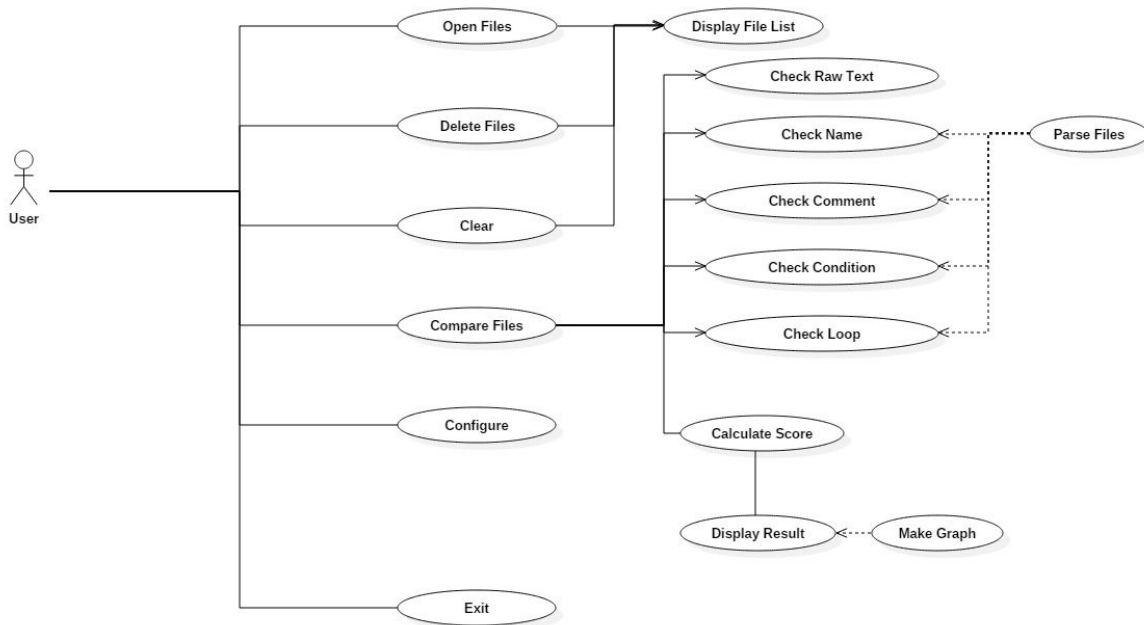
User

Open Files

Display File List

Delete Files

Clear

Compare Files

Configure

Exit

Check Raw Text

Check Name

Parse Files

Check Comment

Check Condition

Check Loop

Calculate Score

Display Result

Make Graph